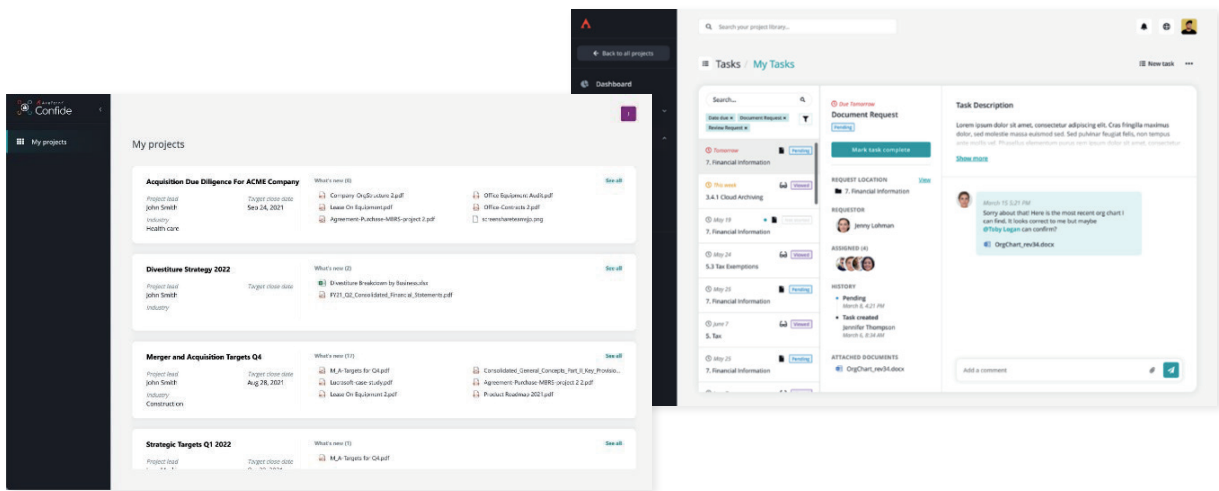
Confide

My projects

I

My projects

Acquisition Due Diligence For ACME Company
Project lead
John Smith
Target close date
Sep 24, 2021
Industry
Health care
What's new (6)
See all
Company_OrgStructure 2.pdf
Lease On Equipment.pdf
Agreement-Purchase-MBRS-project 2.pdf
Office Equipment Audit.pdf
Office-Contracts 2.pdf
screenshareteamsjo.png

Divestiture Strategy 2022
Project lead
John Smith
Target close date
Industry
What's new (2)
See all
Divestiture Breakdown by Business.xlsx
FY21_Q2_Consolidated_Financial_Statements.pdf

Merger and Acquisition Targets Q4
Project lead
John Smith
Target close date
Aug 28, 2021
Industry
Construction
What's new (17)
See all
M_A-Targets for Q4.pdf
facebook-case-study.pdf
Lease On Equipment 2.pdf
Consolidated_General_Concepts_Part_II_Key_Provisio...
Agreement-Purchase-MBRS-project 2.2.pdf
Product Roadmap 2021.pdf

Strategic Targets Q1 2022
Project lead
Target close date
What's new (1)
See all
M_A-Targets for Q4.pdf

Search your project library...
Back to all projects
Dashboard
Tasks / My Tasks
New task
Search...
Date due × Document Request × Review Request ×
Tomorrow Pending
7. Financial Information
This week Viewed
3.4.1 Cloud Archiving
May 19
7. Financial Information
May 24 Viewed
5.3 Tax Exemptions
May 25 Pending
7. Financial Information
June 7 Viewed
5. Tax
May 25 Pending
7. Financial Information

Due Tomorrow
Document Request
Pending
Mark task complete
REQUEST LOCATION View
7. Financial Information
REQUESTOR
Jenny Lohman
ASSIGNED (4)
HISTORY
Pending
March 8, 4:21 PM
Task created
Jennifer Thompson
March 5, 8:36 AM
ATTACHED DOCUMENTS
OrgChart_rev34.docx

Task Description
Lorem ipsum dolor sit amet, consectetur adipiscing elit. Cras fringilla maximus dolor, sed molestie massa euismod sed. Sed pulvinar feugiat felis, non tempus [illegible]
Show more
March 15 5:21 PM
Sorry about that! Here is the most recent org chart I can find. It looks correct to me but maybe @Toby Logan can confirm?
OrgChart_rev34.docx
Add a comment